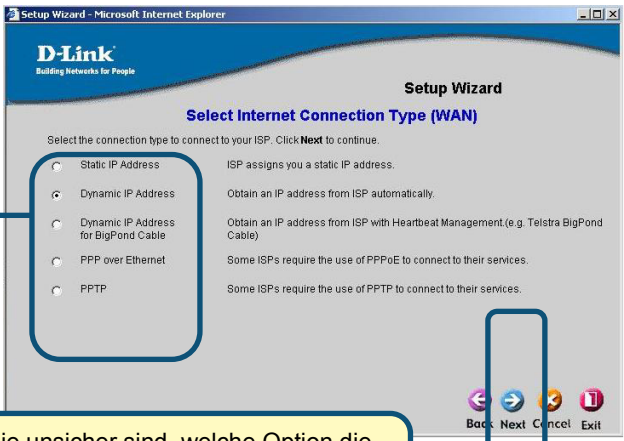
Setup Wizard - Microsoft Internet Explorer

D-Link
Building Networks for People

Setup Wizard

Select Internet Connection Type (WAN)

Select the connection type to connect to your ISP. Click **Next** to continue.

| | |
|---|---|
| Static IP Address | ISP assigns you a static IP address. |
| Dynamic IP Address | Obtain an IP address from ISP automatically. |
| Dynamic IP Address for BigPond Cable | Obtain an IP address from ISP with Heartbeat Management.(e.g. Telstra BigPond Cable) |
| PPP over Ethernet | Some ISPs require the use of PPPoE to connect to their services. |
| PPTP | Some ISPs require the use of PPTP to connect to their services. |

Back Next Cancel Exit

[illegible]ie unsicher sind, welche Option die